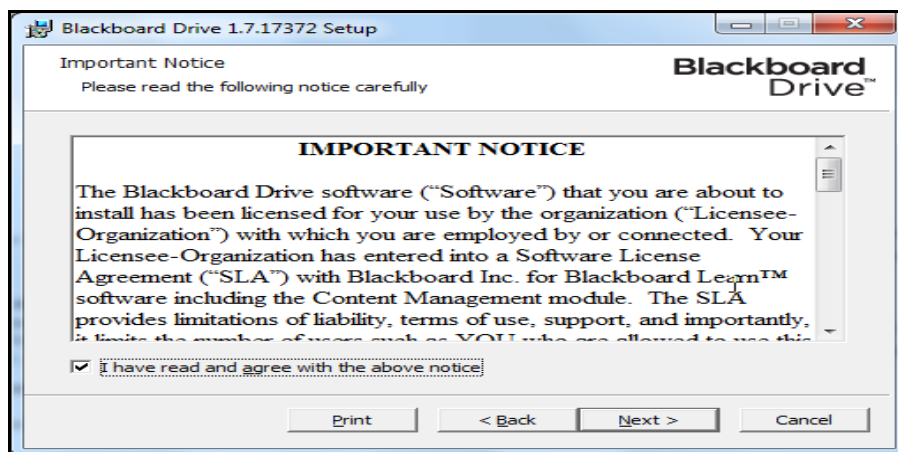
Blackboard Drive 1.7.17372 Setup

Important Notice

Please read the following notice carefully

Blackboard Drive™

IMPORTANT NOTICE

The Blackboard Drive software ("Software") that you are about to install has been licensed for your use by the organization ("Licensee-Organization") with which you are employed by or connected. Your Licensee-Organization has entered into a Software License Agreement ("SLA") with Blackboard Inc. for Blackboard Learn™ software including the Content Management module. The SLA provides limitations of liability, terms of use, support, and importantly, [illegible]

I have read and agree with the above notice

Print

< Back

Next >

Cancel